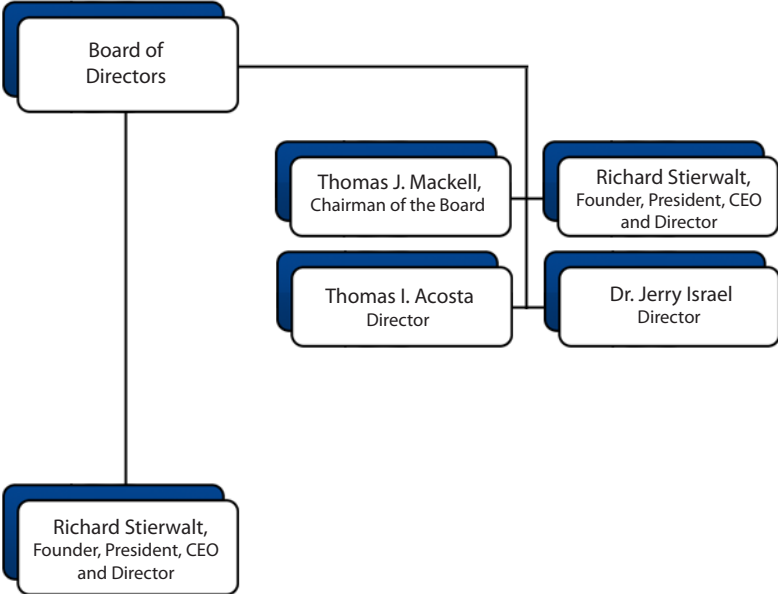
Board of Directors

Thomas J. Mackell, Chairman of the Board

Richard Stierwalt, Founder, President, CEO and Director

Thomas I. Acosta Director

Dr. Jerry Israel Director

Richard Stierwalt, Founder, President, CEO and Director